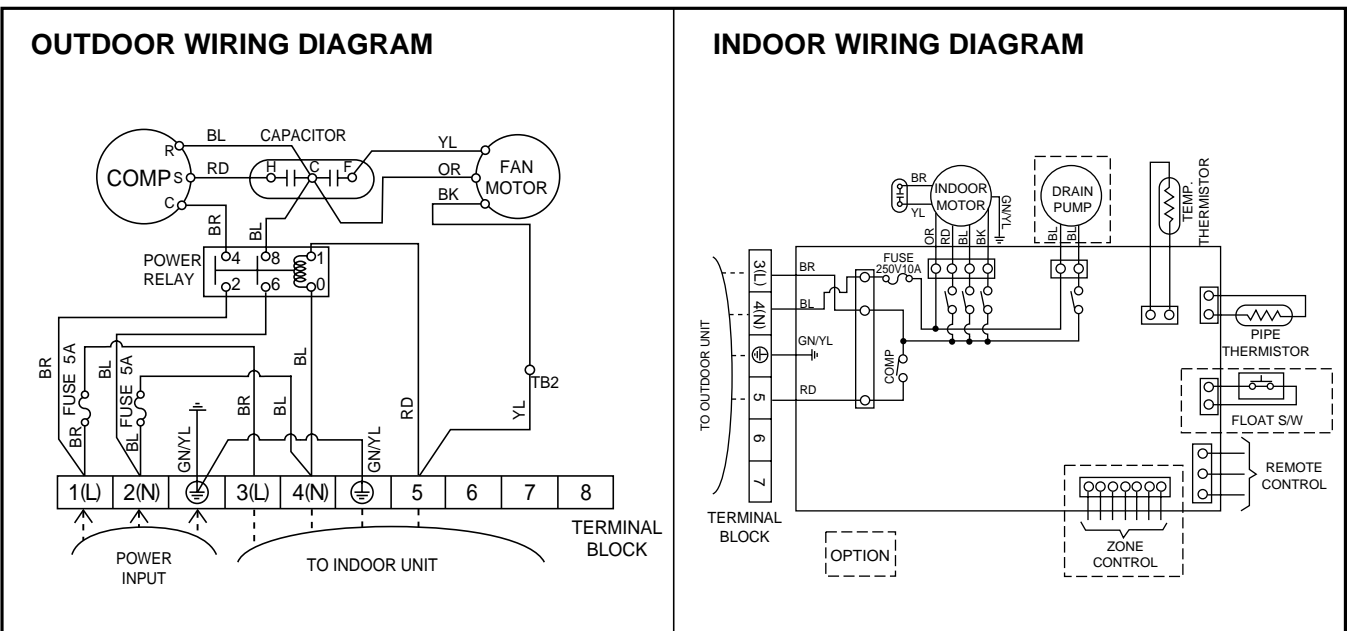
OUTDOOR WIRING DIAGRAM

COMP R S C
BL CAPACITOR
RD H C F
YL OR BK
FAN MOTOR
BR BL
POWER RELAY 4 8 1 2 6 0
BR FUSE 5A BR
BL FUSE 5A BR
GN/YL
BR BL BL
GN/YL
RD
TB2
YL

| 1(L) | 2(N) | ⏚ | 3(L) | 4(N) | ⏚ | 5 | 6 | 7 | 8 |
|---|---|---|---|---|---|---|---|---|---|

TERMINAL BLOCK
POWER INPUT
TO INDOOR UNIT

INDOOR WIRING DIAGRAM

BR
YL
INDOOR MOTOR
GN/YL
OR RD BL BK
DRAIN PUMP
BL BL
TEMP. THERMISTOR
FUSE 250V10A
BR
BL
GN/YL
RD
COMP
3(L) 4(N) ⏚ 5 6 7
TO OUTDOOR UNIT
TERMINAL BLOCK
PIPE THERMISTOR
FLOAT S/W
REMOTE CONTROL
ZONE CONTROL
OPTION